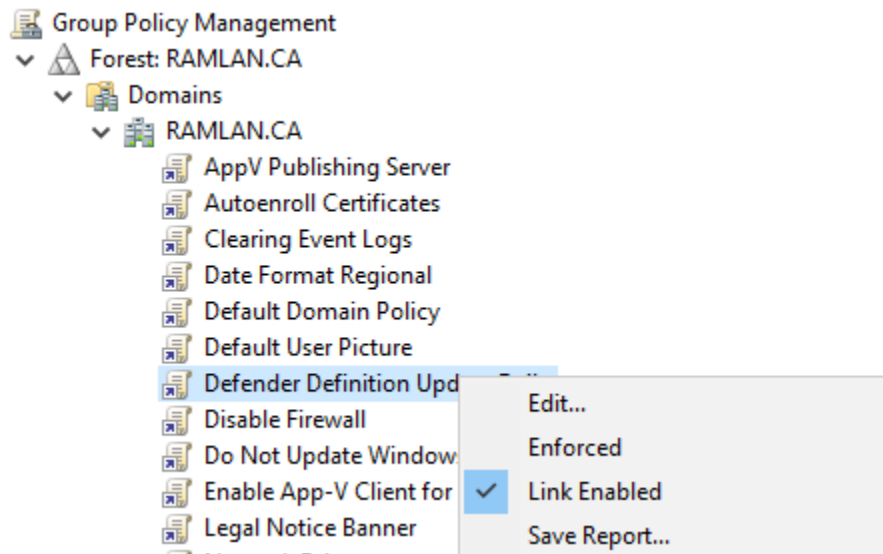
Group Policy Management
Forest: RAMLAN.CA
Domains
RAMLAN.CA
AppV Publishing Server
Autoenroll Certificates
Clearing Event Logs
Date Format Regional
Default Domain Policy
Default User Picture
Defender Definition Upd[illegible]
Disable Firewall
Do Not Update Window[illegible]
Enable App-V Client for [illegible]
Legal Notice Banner

Edit...
Enforced
Link Enabled
Save Report...